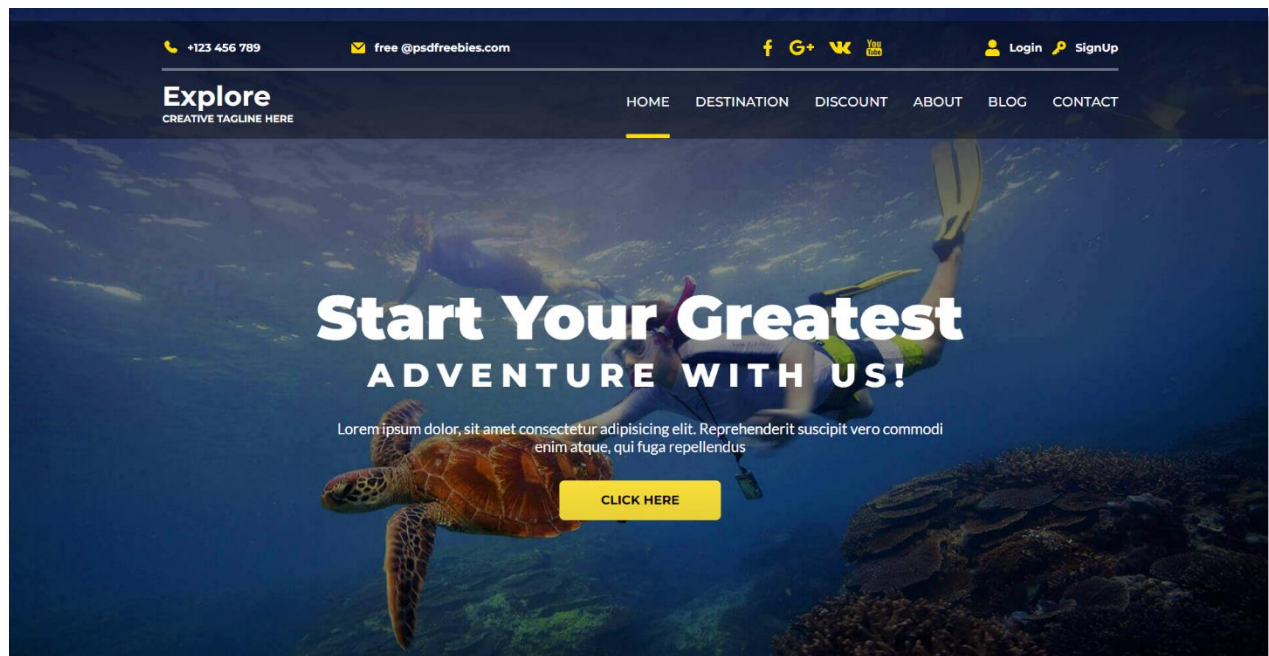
+123 456 789

free @psdfreebies.com

You Tube

Login SignUp

Explore
CREATIVE TAGLINE HERE

HOME DESTINATION DISCOUNT ABOUT BLOG CONTACT

Start Your Greatest
ADVENTURE WITH US!

Lorem ipsum dolor, sit amet consectetur adipisicing elit. Reprehenderit suscipit vero commodi enim atque, qui fuga repellendus

CLICK HERE